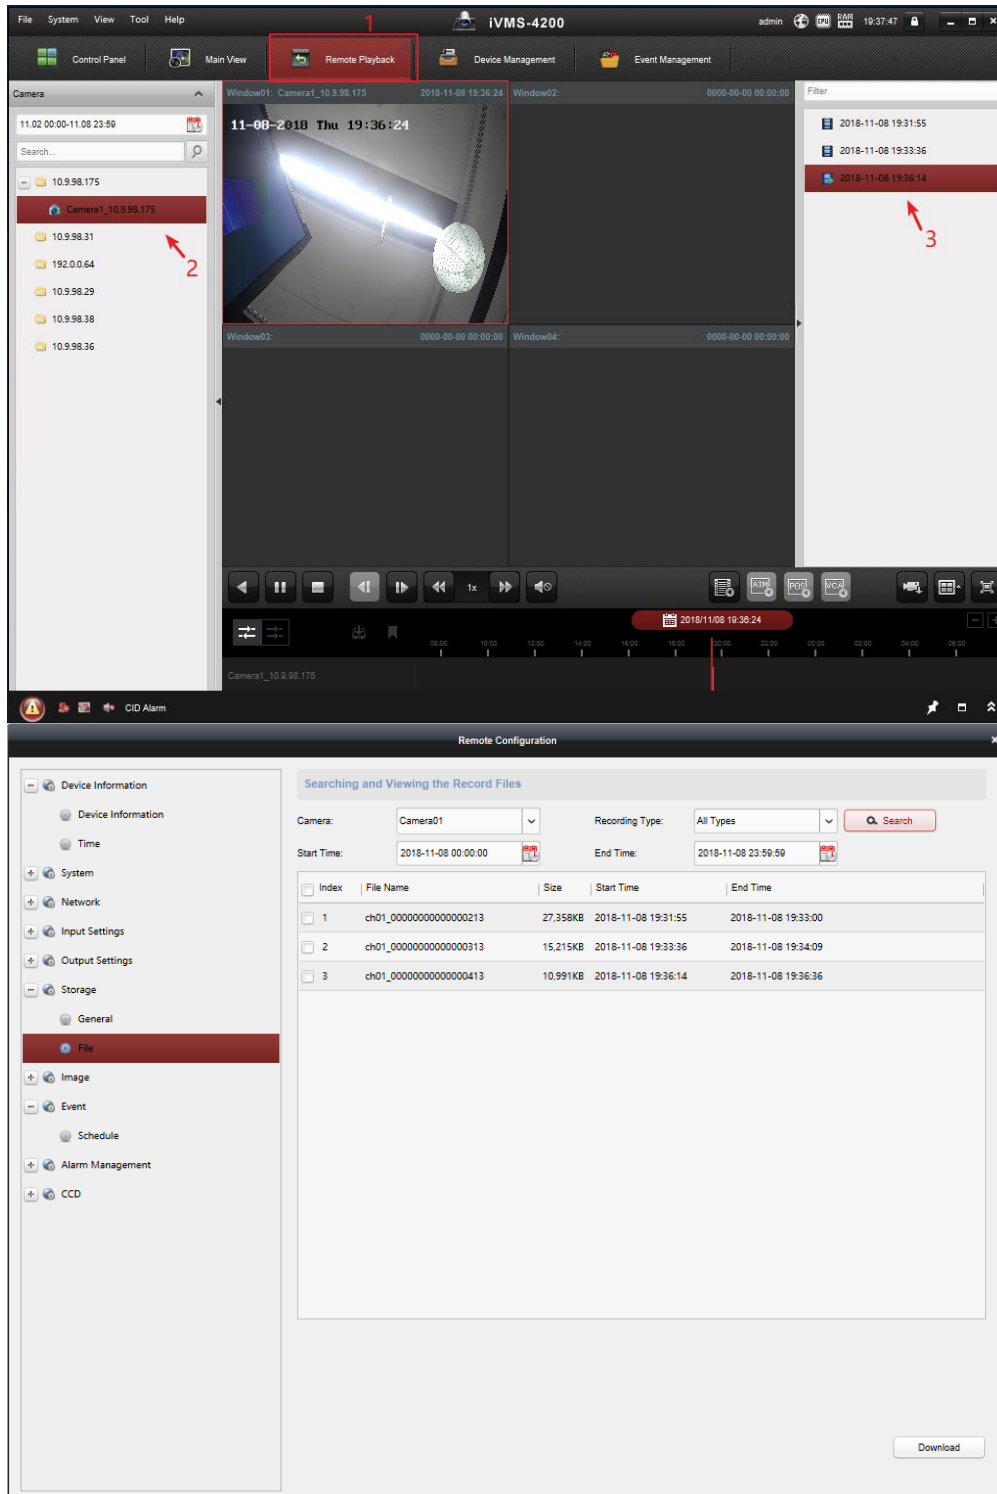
File System View Tool Help

iVMS-4200

admin 19:37:47

1

Control Panel Main View Remote Playback Device Management Event Management

Camera

11.02 00:00-11.08 23:59

Search...

10.9.98.175

Camera1_10.9.98.175

10.9.98.31

192.0.0.64

10.9.98.29

10.9.98.38

10.9.98.36

2

Window01: Camera1_10.9.98.175 2018-11-08 19:36:24

11-08-2018 Thu 19:36:24

Window02: 0000-00-00 00:00:00

Window03: 0000-00-00 00:00:00

Window04: 0000-00-00 00:00:00

Filter

2018-11-08 19:31:55

2018-11-08 19:33:36

2018-11-08 19:36:14

3

1x

ATM POS VCA

2018/11/08 19:36:24

08:00 10:00 12:00 14:00 16:00 18:00 20:00 22:00 00:00 02:00 04:00 06:00

Camera1_10.9.98.175

CID Alarm

Remote Configuration

Device Information

Device Information

Time

System

Network

Input Settings

Output Settings

Storage

General

File

Image

Event

Schedule

Alarm Management

CCD

Searching and Viewing the Record Files

Camera: Camera01

Recording Type: All Types

Search

Start Time: 2018-11-08 00:00:00

End Time: 2018-11-08 23:59:59

| Index | File Name | Size | Start Time | End Time |
|---|---|---|---|---|
| 1 | ch01_00000000000000213 | 27,358KB | 2018-11-08 19:31:55 | 2018-11-08 19:33:00 |
| 2 | ch01_00000000000000313 | 15,215KB | 2018-11-08 19:33:36 | 2018-11-08 19:34:09 |
| 3 | ch01_00000000000000413 | 10,991KB | 2018-11-08 19:36:14 | 2018-11-08 19:36:36 |

Download